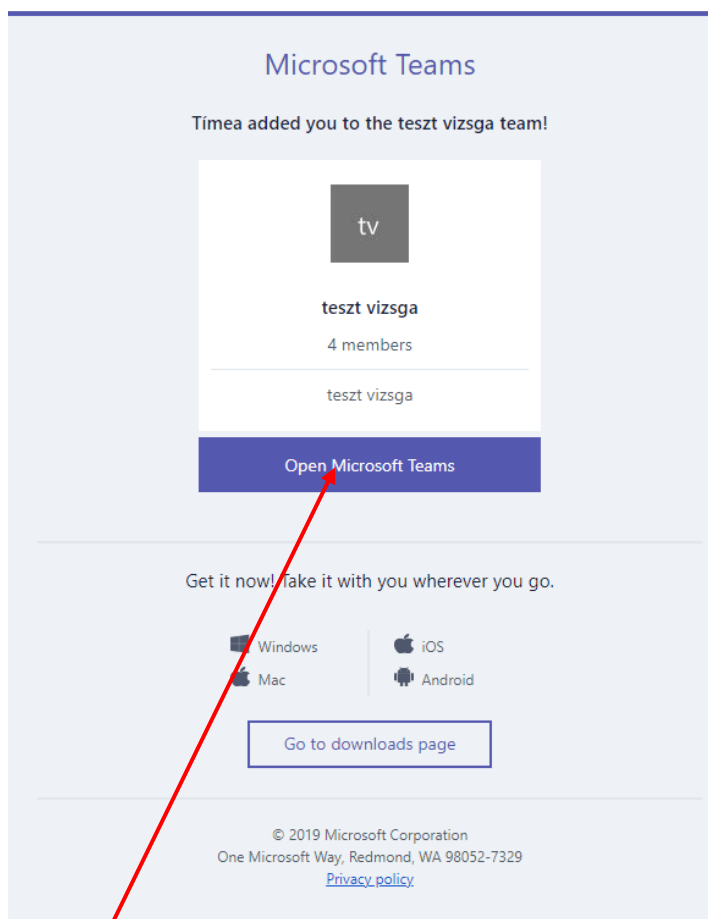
Microsoft Teams

Tímea added you to the teszt vizsga team!

tv

teszt vizsga

4 members

teszt vizsga

Open Microsoft Teams

Get it now! Take it with you wherever you go.

Windows
Mac
iOS
Android

Go to downloads page

© 2019 Microsoft Corporation
One Microsoft Way, Redmond, WA 98052-7329
Privacy policy